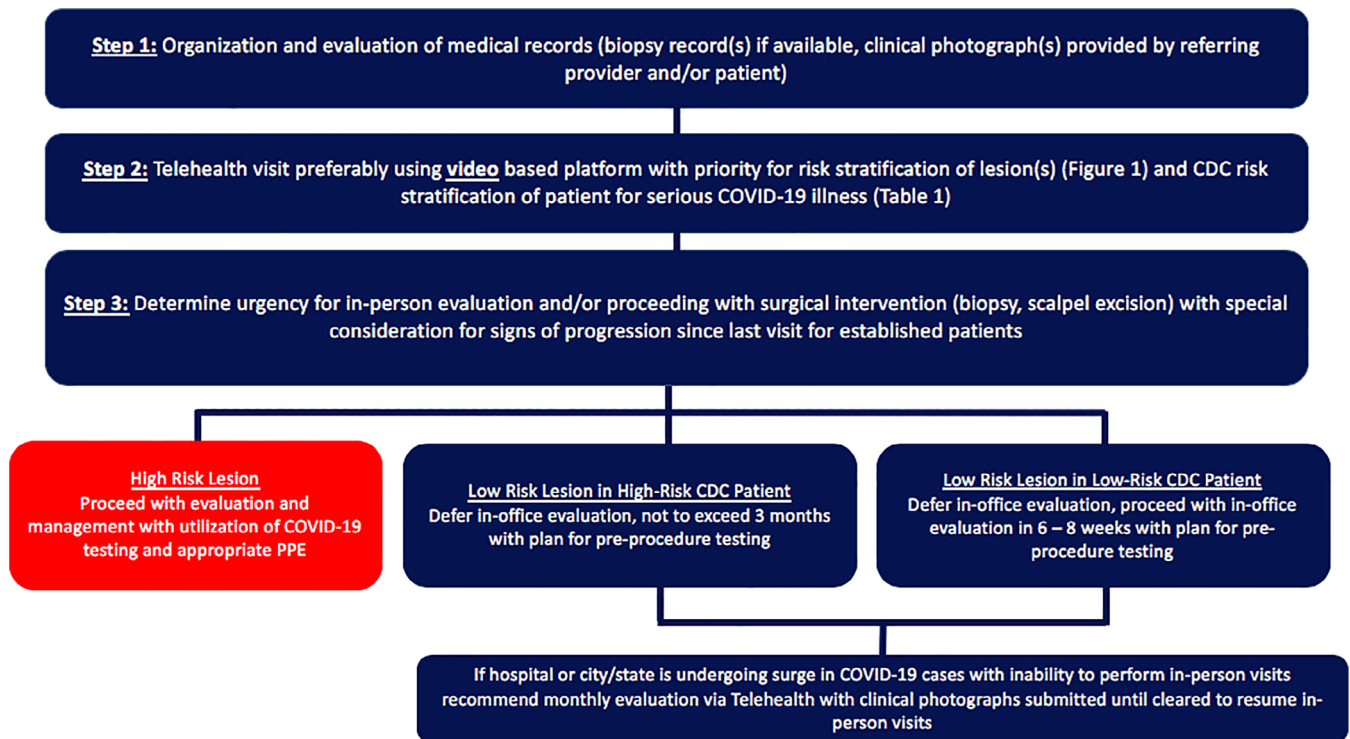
Step 1: Organization and evaluation of medical records (biopsy record(s) if available, clinical photograph(s) provided by referring provider and/or patient)

Step 2: Telehealth visit preferably using video based platform with priority for risk stratification of lesion(s) (Figure 1) and CDC risk stratification of patient for serious COVID-19 illness (Table 1)

Step 3: Determine urgency for in-person evaluation and/or proceeding with surgical intervention (biopsy, scalpel excision) with special consideration for signs of progression since last visit for established patients

High Risk Lesion
Proceed with evaluation and management with utilization of COVID-19 testing and appropriate PPE

Low Risk Lesion in High-Risk CDC Patient
Defer in-office evaluation, not to exceed 3 months with plan for pre-procedure testing

Low Risk Lesion in Low-Risk CDC Patient
Defer in-office evaluation, proceed with in-office evaluation in 6 – 8 weeks with plan for pre-procedure testing

If hospital or city/state is undergoing surge in COVID-19 cases with inability to perform in-person visits recommend monthly evaluation via Telehealth with clinical photographs submitted until cleared to resume in-person visits